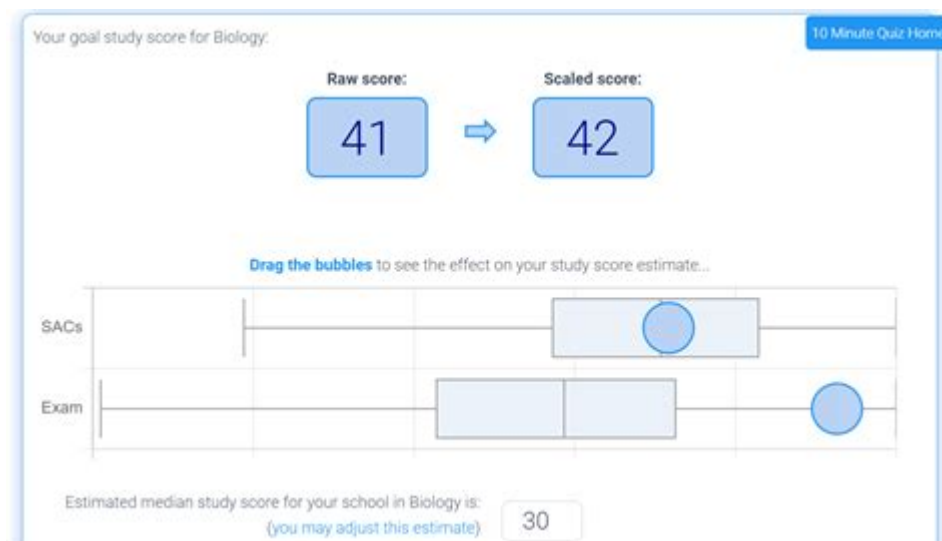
Your goal study score for Biology:

10 Minute Quiz Home

Raw score:

41

Scaled score:

42

Drag the bubbles to see the effect on your study score estimate...

SACs

Exam

Estimated median study score for your school in Biology is:
(you may adjust this estimate)

30